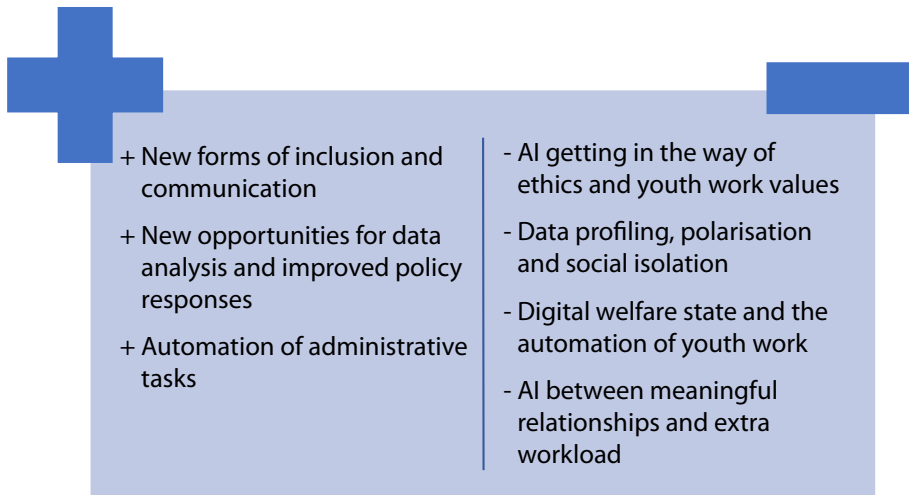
+ New forms of inclusion and communication

+ New opportunities for data analysis and improved policy responses

+ Automation of administrative tasks

- AI getting in the way of ethics and youth work values

- Data profiling, polarisation and social isolation

- Digital welfare state and the automation of youth work

- AI between meaningful relationships and extra workload